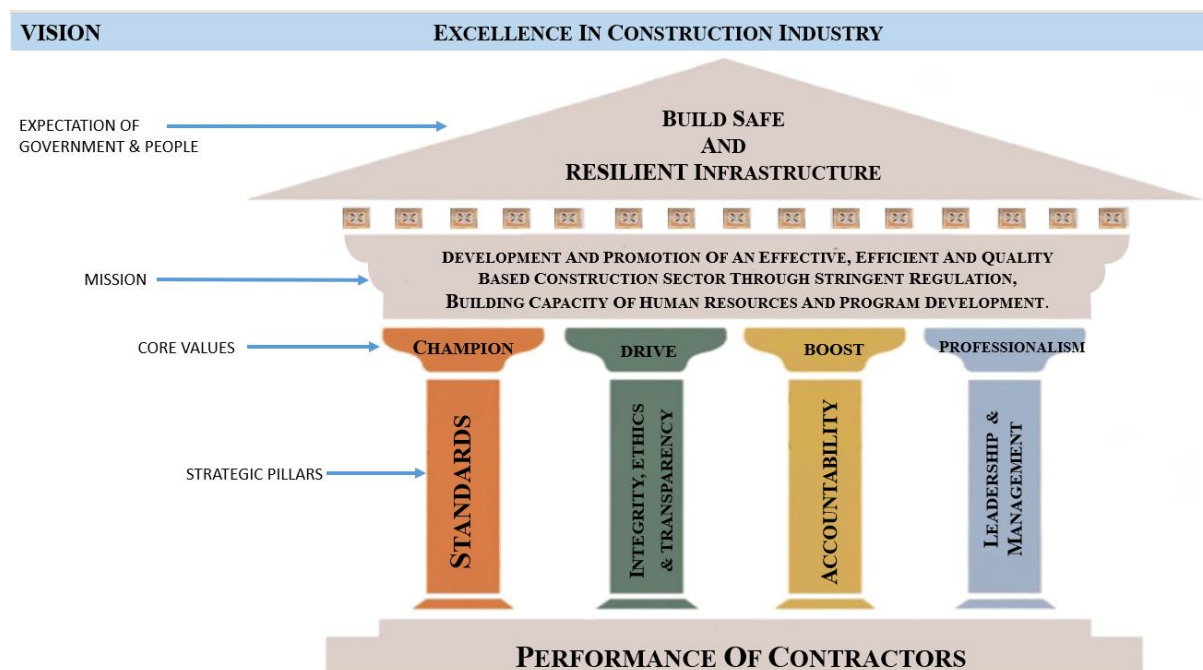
VISION

EXCELLENCE IN CONSTRUCTION INDUSTRY

EXPECTATION OF GOVERNMENT & PEOPLE

BUILD SAFE AND RESILIENT INFRASTRUCTURE

MISSION

DEVELOPMENT AND PROMOTION OF AN EFFECTIVE, EFFICIENT AND QUALITY BASED CONSTRUCTION SECTOR THROUGH STRINGENT REGULATION, BUILDING CAPACITY OF HUMAN RESOURCES AND PROGRAM DEVELOPMENT.

CORE VALUES

CHAMPION

DRIVE

BOOST

PROFESSIONALISM

STRATEGIC PILLARS

STANDARDS

INTEGRITY, ETHICS & TRANSPARENCY

ACCOUNTABILITY

LEADERSHIP & MANAGEMENT

PERFORMANCE OF CONTRACTORS